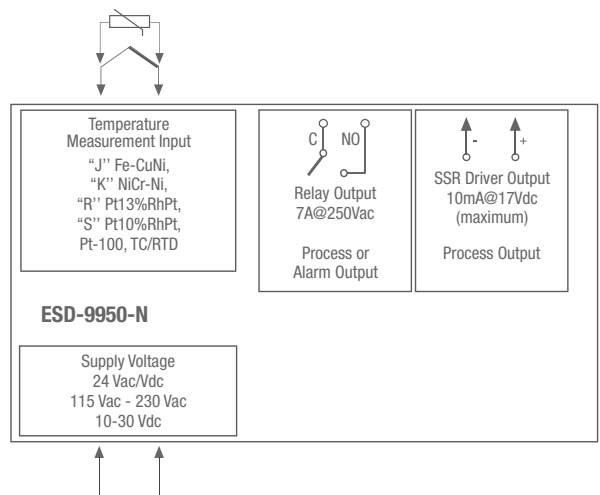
Temperature Measurement Input
“J’’ Fe-CuNi,
“K’’ NiCr-Ni,
“R’’ Pt13%RhPt,
“S’’ Pt10%RhPt,
Pt-100, TC/RTD

C NO

Relay Output
7A@250Vac

Process or Alarm Output

- +

SSR Driver Output
10mA@17Vdc
(maximum)

Process Output

ESD-9950-N

Supply Voltage
24 Vac/Vdc
115 Vac - 230 Vac
10-30 Vdc